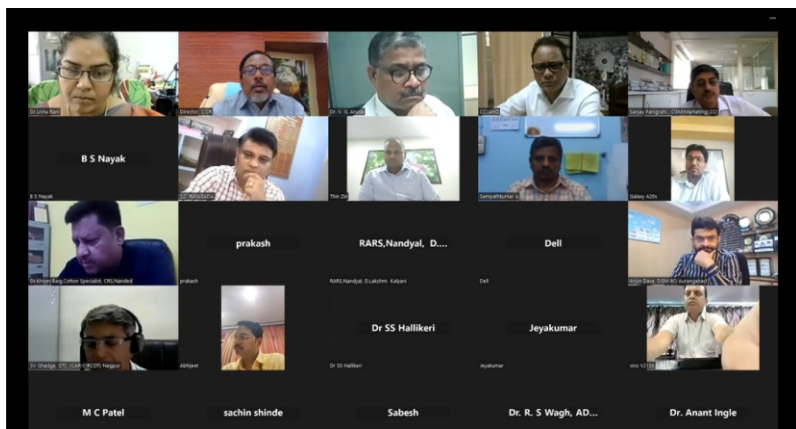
Dr.Usha Rani

Director, CCR

Dr. V. G. Arude

CCARD

Sanjay Panigrahi, CSM(Marketing)

B S Nayak

B S Nayak

CC, NAANDA

Thin Zin

Sampathkumar

Galaxy A30s

Dr.Khizer Baig Cotton Specialist, CRS,Nanded

prakash

prakash

RARS,Nandyal, D....

RARS,Nandyal, D.Lakshmi Kalyani

Dell

Dell

Arjun Dave, DGM RD Aurangabad

SV Ghadge, GTC (CAR-CIRCOT) Nagpur

Abhijeet

Dr SS Hallikeri

Dr SS Hallikeri

Jeyakumar

Jeyakumar

vivo 1723

M C Patel

sachin shinde

Sabesh

Dr. R. S Wagh, AD...

Dr. Anant Ingle